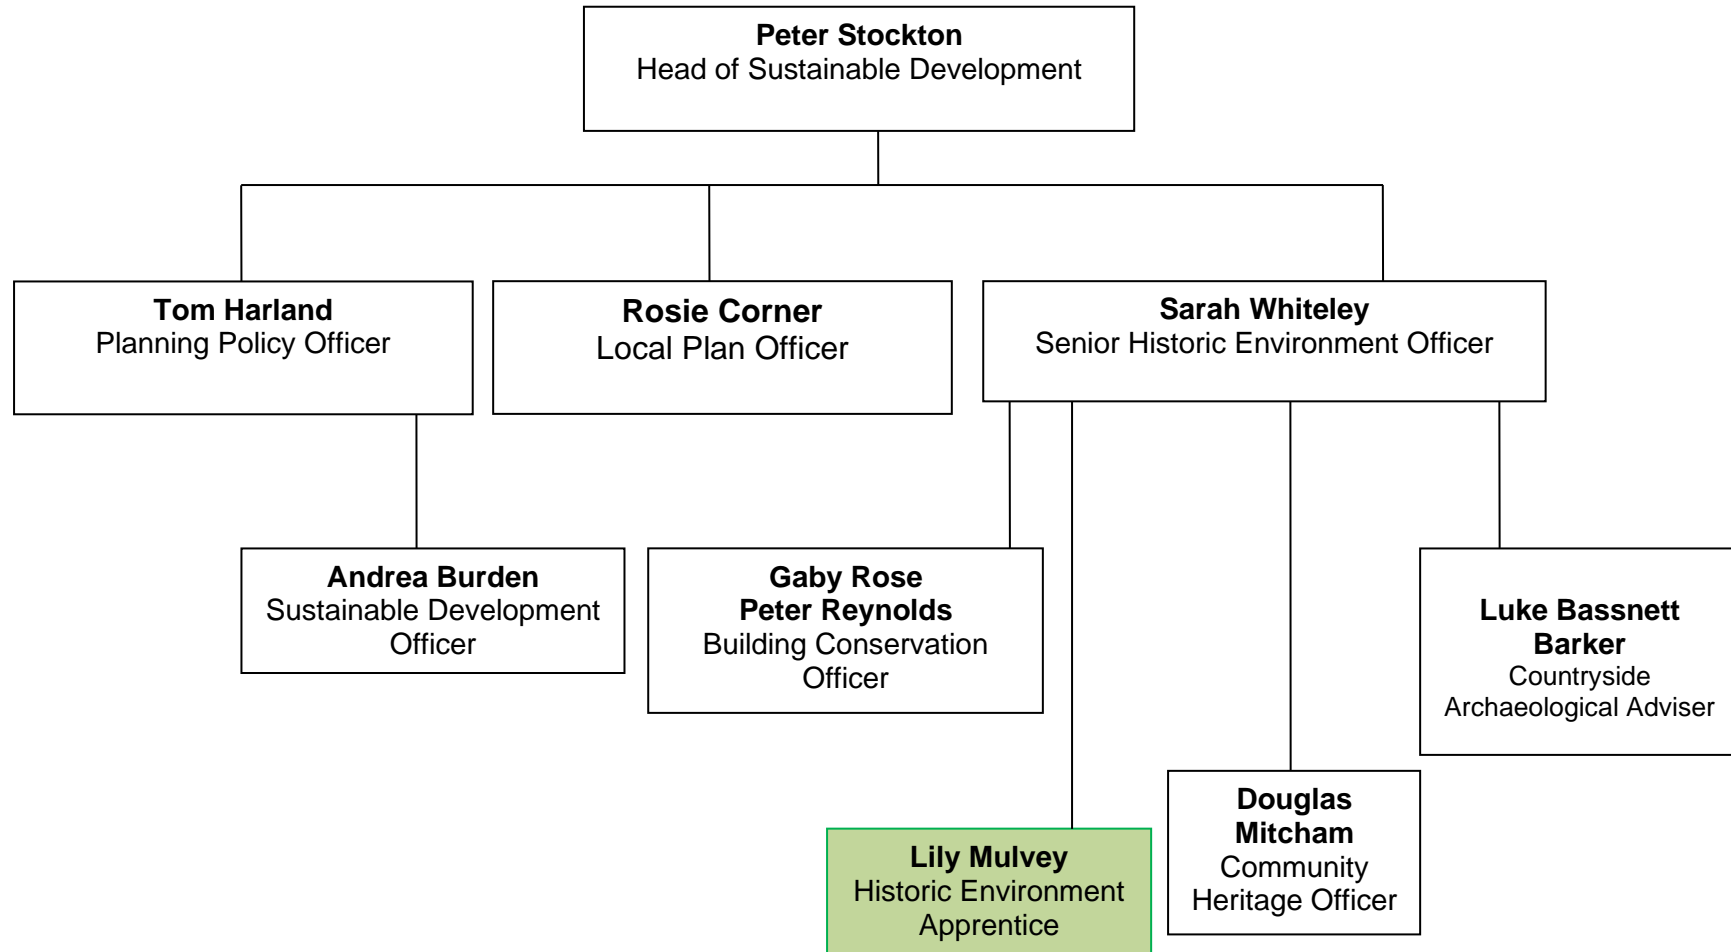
**Peter Stockton**
Head of Sustainable Development

**Tom Harland**
Planning Policy Officer

**Rosie Corner**
Local Plan Officer

**Sarah Whiteley**
Senior Historic Environment Officer

**Andrea Burden**
Sustainable Development Officer

**Gaby Rose**
**Peter Reynolds**
Building Conservation Officer

**Luke Bassnett Barker**
Countryside Archaeological Adviser

**Douglas Mitcham**
Community Heritage Officer

**Lily Mulvey**
Historic Environment Apprentice